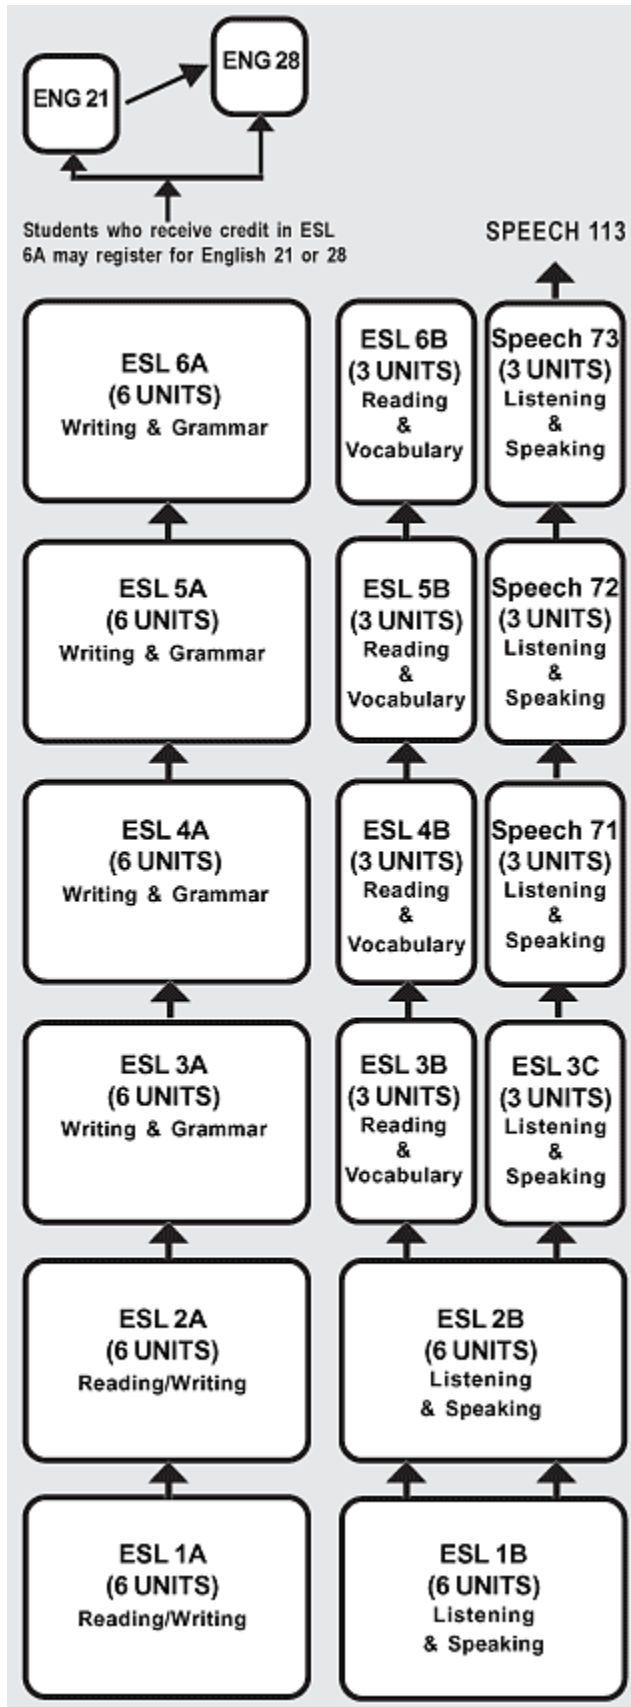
ENG 21

ENG 28

Students who receive credit in ESL 6A may register for English 21 or 28

SPEECH 113

ESL 6A
(6 UNITS)
Writing & Grammar

ESL 6B
(3 UNITS)
Reading
&
Vocabulary

Speech 73
(3 UNITS)
Listening
&
Speaking

ESL 5A
(6 UNITS)
Writing & Grammar

ESL 5B
(3 UNITS)
Reading
&
Vocabulary

Speech 72
(3 UNITS)
Listening
&
Speaking

ESL 4A
(6 UNITS)
Writing & Grammar

ESL 4B
(3 UNITS)
Reading
&
Vocabulary

Speech 71
(3 UNITS)
Listening
&
Speaking

ESL 3A
(6 UNITS)
Writing & Grammar

ESL 3B
(3 UNITS)
Reading
&
Vocabulary

ESL 3C
(3 UNITS)
Listening
&
Speaking

ESL 2A
(6 UNITS)
Reading/Writing

ESL 2B
(6 UNITS)
Listening
& Speaking

ESL 1A
(6 UNITS)
Reading/Writing

ESL 1B
(6 UNITS)
Listening
& Speaking